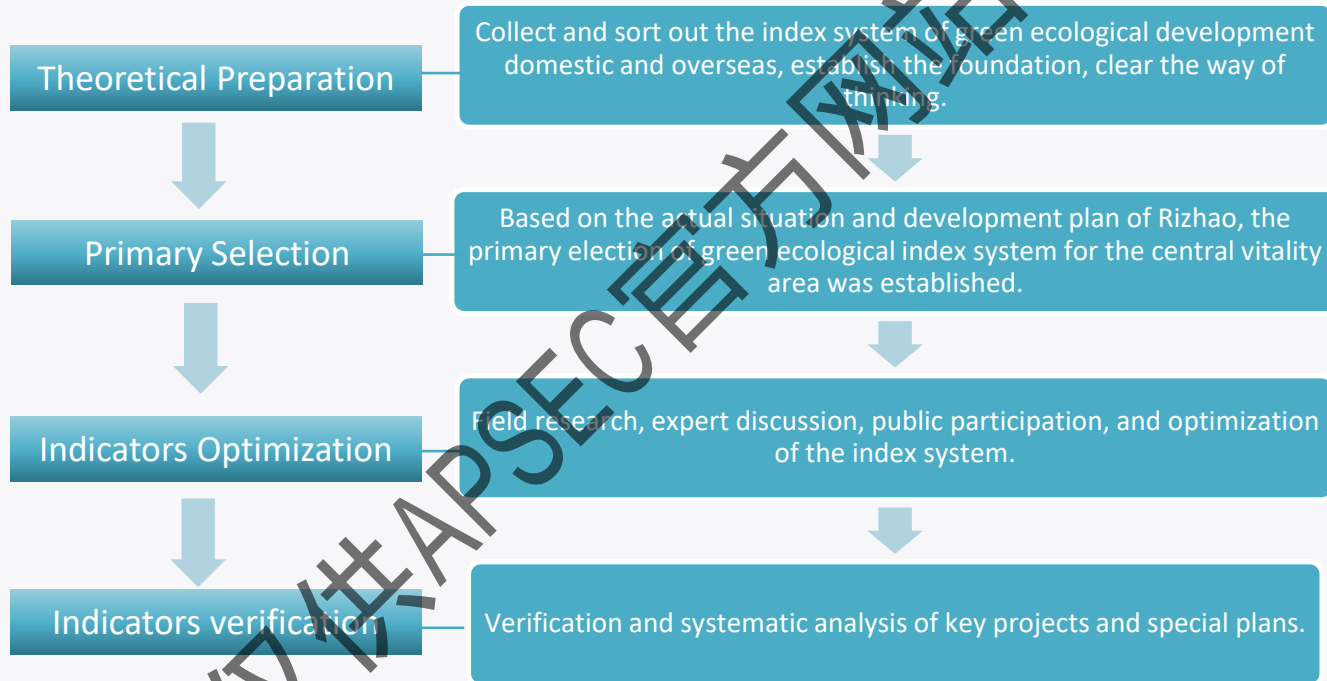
Theoretical Preparation

Collect and sort out the index system of green ecological development domestic and overseas, establish the foundation, clear the way of thinking.

Primary Selection

Based on the actual situation and development plan of Rizhao, the primary election of green ecological index system for the central vitality area was established.

Indicators Optimization

Field research, expert discussion, public participation, and optimization of the index system.

Indicators verification

Verification and systematic analysis of key projects and special plans.

APSEC官方网站